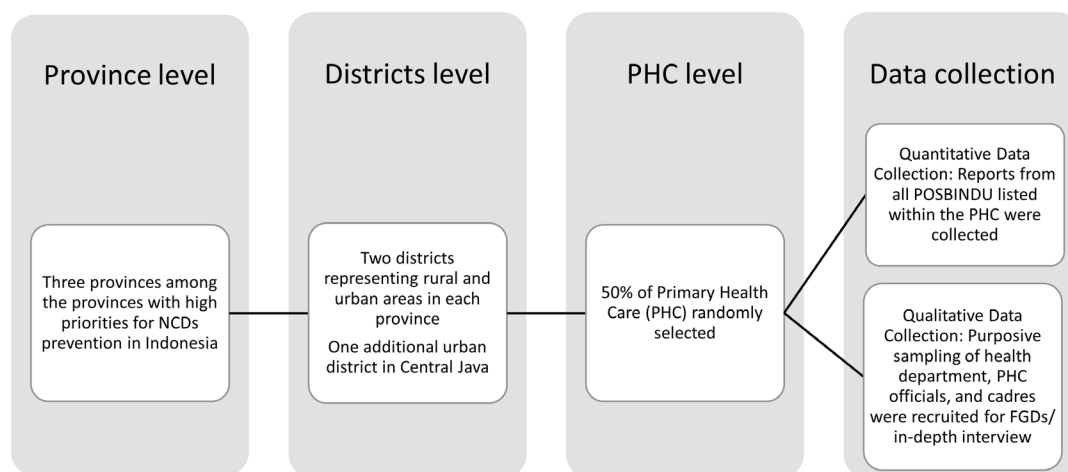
Province level

Three provinces among the provinces with high priorities for NCDs prevention in Indonesia

Districts level

Two districts representing rural and urban areas in each province

One additional urban district in Central Java

PHC level

50% of Primary Health Care (PHC) randomly selected

Data collection

Quantitative Data Collection: Reports from all POSBINDU listed within the PHC were collected

Qualitative Data Collection: Purposive sampling of health department, PHC officials, and cadres were recruited for FGDs/ in-depth interview